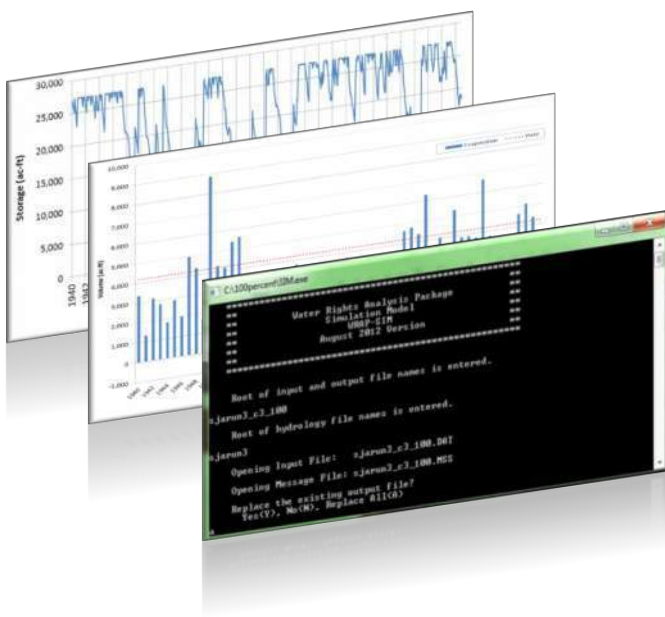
30,000
25,000
20,000
15,000
10,000
5,000
0
Storage (ac-ft)
1940

10,000
9,000
8,000
7,000
6,000
5,000
4,000
3,000
2,000
1,000
0
-1,000
Volume (ac-ft)

C:\100percent\SIM.exe

Water Rights Analysis Package
Simulation Model
WRAP-SIM
August 2012 Version

Root of input and output file names is entered.

sjarun3_c3_100

Root of hydrology file names is entered.

sjarun3

Opening Input File: sjarun3_c3_100.DAT

Opening Message File: sjarun3_c3_100.MSS

Replace the existing output file?
Yes(Y), No(N), Replace All(A)